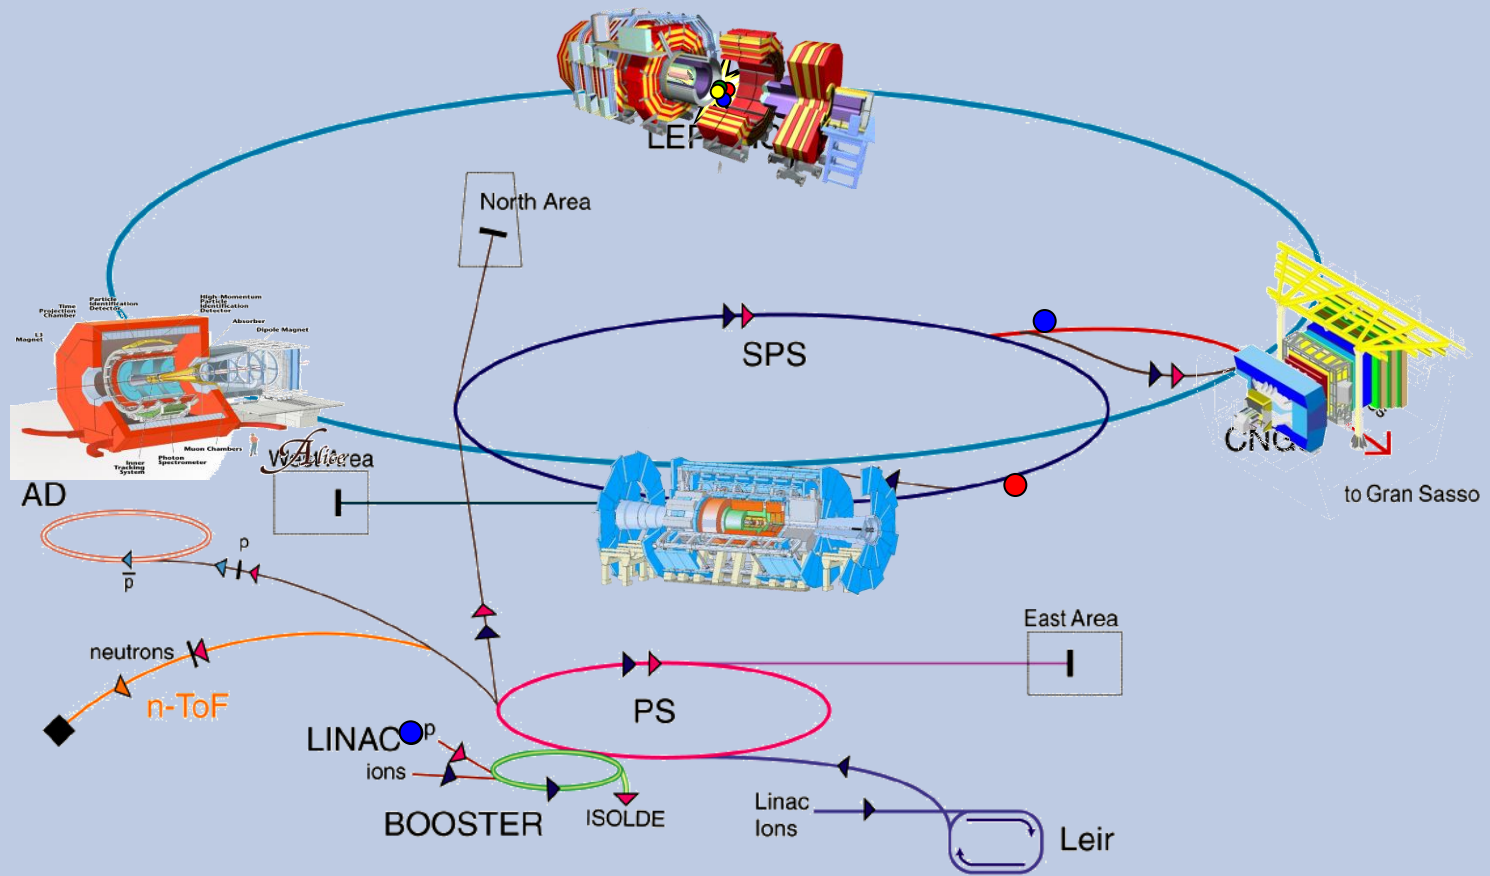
LEP

North Area

SPS

CNG

to Gran Sasso

Particle Identification Detector
Time Projection Chamber
L3 Magnet
High-Momentum Particle Identification Detector
Absorber
Dipole Magnet
Muon Chambers
Inner Tracking System
Photon Spectrometer

Alice

West Area

AD

p

$\bar{p}$

neutrons

n-ToF

LINAC

p

ions

BOOSTER

ISOLDE

PS

East Area

Linac
Ions

Leir